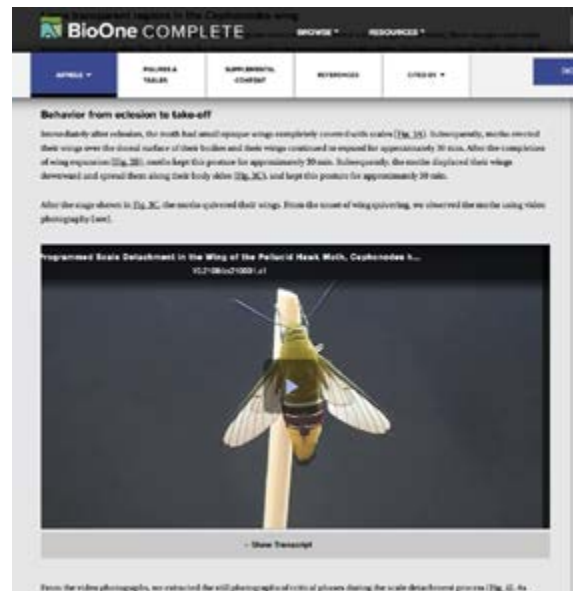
BioOne COMPLETE

BROWSE ▾

RESOURCES ▾

ARTICLE ▾

FIGURES & TABLES

SUPPLEMENTAL CONTENT

REFERENCES

CITED BY ▾

Behavior from eclosion to take-off

Immediately after eclosion, the moth had small opaque wings completely covered with scales (Fig. 3A). Subsequently, moths erected their wings over the dorsal surface of their bodies and their wings continued to expand for approximately 30 min. After the completion of wing expansion (Fig. 3B), moths kept this posture for approximately 30 min. Subsequently, the moths displaced their wings downward and spread them along their body sides (Fig. 3C), and kept this posture for approximately 30 min.

After the stage shown in Fig. 3C, the moths quivered their wings. From the onset of wing quivering, we observed the moths using video photography [see].

Programmed Scale Detachment in the Wing of the Pellucid Hawk Moth, Cephonodes h...

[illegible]

▾ Show Transcript

From the video photographs, we extracted the still photographs of critical phases during the scale detachment process (Fig. 4). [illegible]